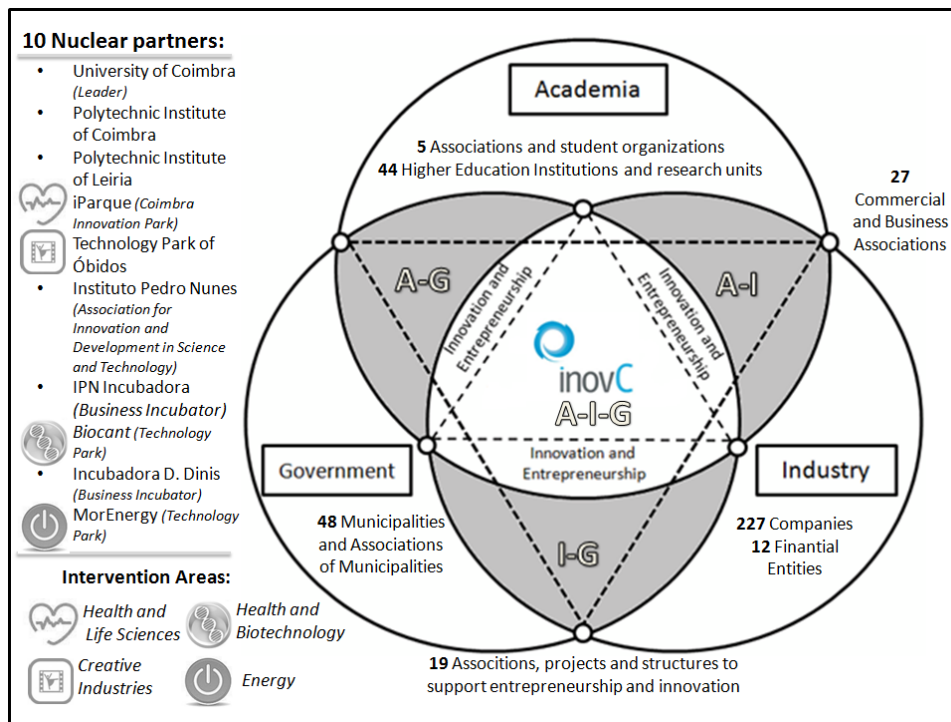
10 Nuclear partners:

- University of Coimbra (Leader)
- Polytechnic Institute of Coimbra
- Polytechnic Institute of Leiria

iParque (Coimbra Innovation Park)

Technology Park of Óbidos

- Instituto Pedro Nunes (Association for Innovation and Development in Science and Technology)
- IPN Incubadora (Business Incubator)

Biocant (Technology Park)

- Incubadora D. Dinis (Business Incubator)

MorEnergy (Technology Park)

Intervention Areas:

Health and Life Sciences

Health and Biotechnology

Creative Industries

Energy

Academia

5 Associations and student organizations
44 Higher Education Institutions and research units

27 Commercial and Business Associations

A-G

A-I

Innovation and Entrepreneurship

Innovation and Entrepreneurship

inovC

A-I-G

Innovation and Entrepreneurship

Government

Industry

48 Municipalities and Associations of Municipalities

227 Companies
12 Finantial Entities

I-G

19 Associtions, projects and structures to support entrepreneurship and innovation